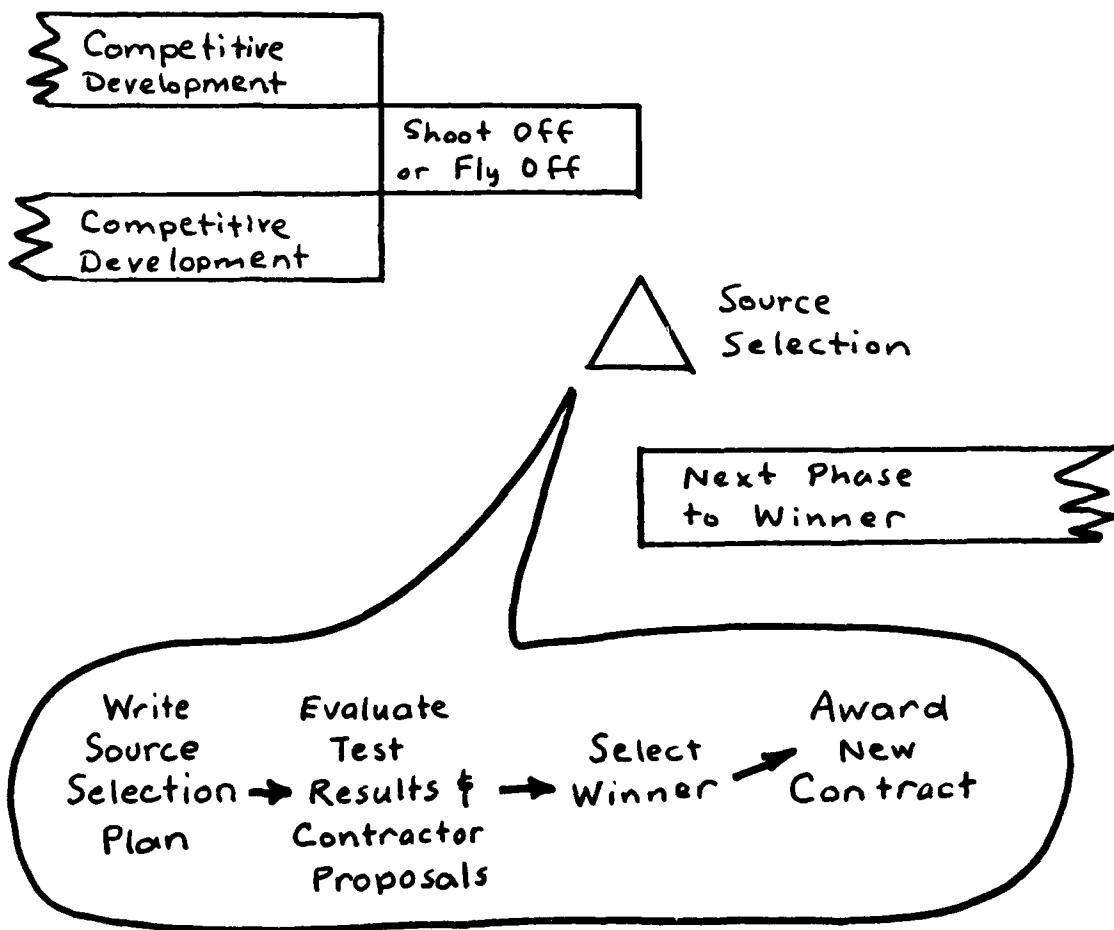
Competitive Development

Shoot Off or Fly Off

Competitive Development

Source Selection

Next Phase to Winner

Write Source Selection Plan

Evaluate Test Results & Contractor Proposals

Select Winner

Award New Contract